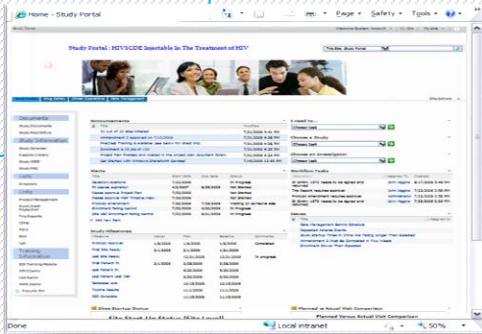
Home - Study Portal

Page ▾ Safety ▾ Tools ▾

Study Portal : HIV5CDE Injectable In The Treatment of HIV

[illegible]

Documents

Study Information

Links

Training Information

Announcements

Alerts

Study Milestones

I need to...

Choose a Study

Choose an Investigator

Workflow Tasks

Issues

Sites Startup Status

Planned vs Actual Visit Comparison

Site Start-Up Status (Site Level)

Planned Versus Actual Visit Comparison

Done

Local intranet

50%